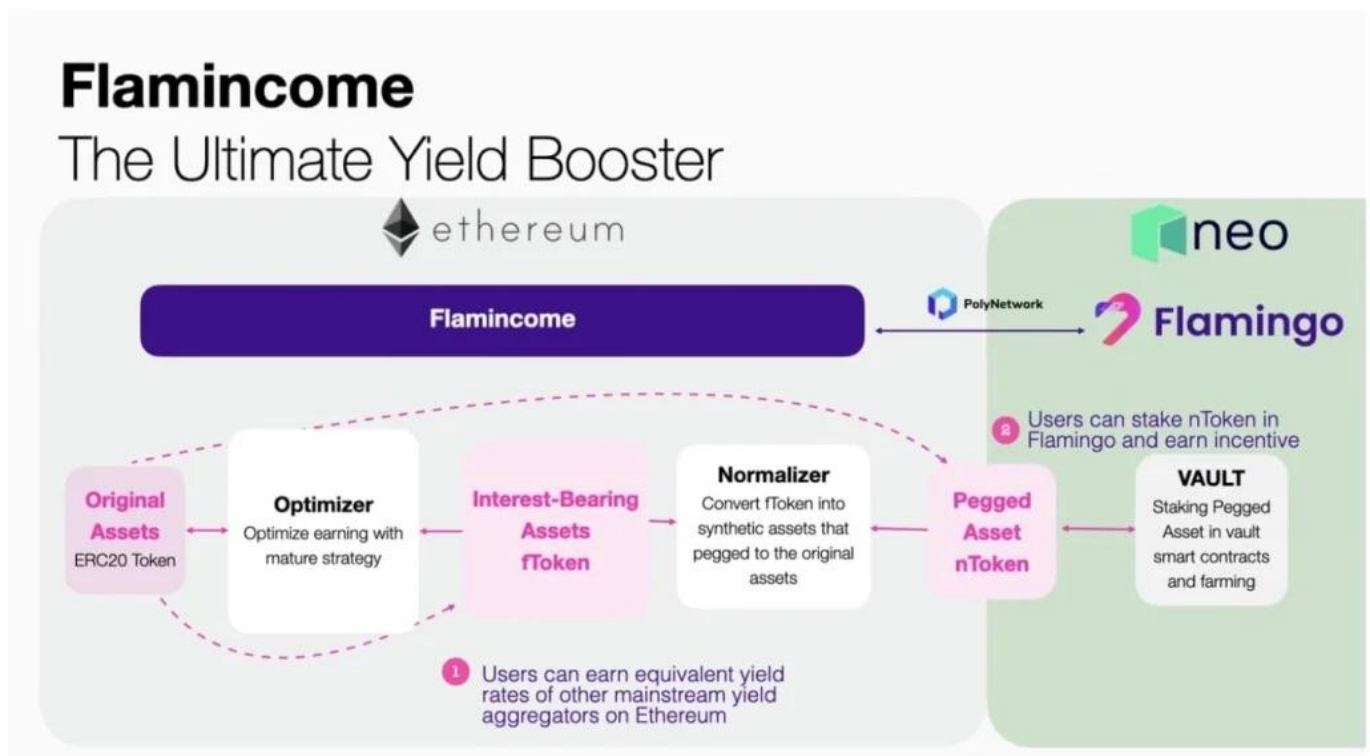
**Flamincome**
The Ultimate Yield Booster

ethereum

neo

Flamincome

PolyNetwork

Flamingo

2 Users can stake nToken in Flamingo and earn incentive

Original Assets
ERC20 Token

Optimizer
Optimize earning with mature strategy

Interest-Bearing Assets fToken

Normalizer
Convert fToken into synthetic assets that pegged to the original assets

Pegged Asset nToken

VAULT
Staking Pegged Asset in vault smart contracts and farming

1 Users can earn equivalent yield rates of other mainstream yield aggregators on Ethereum